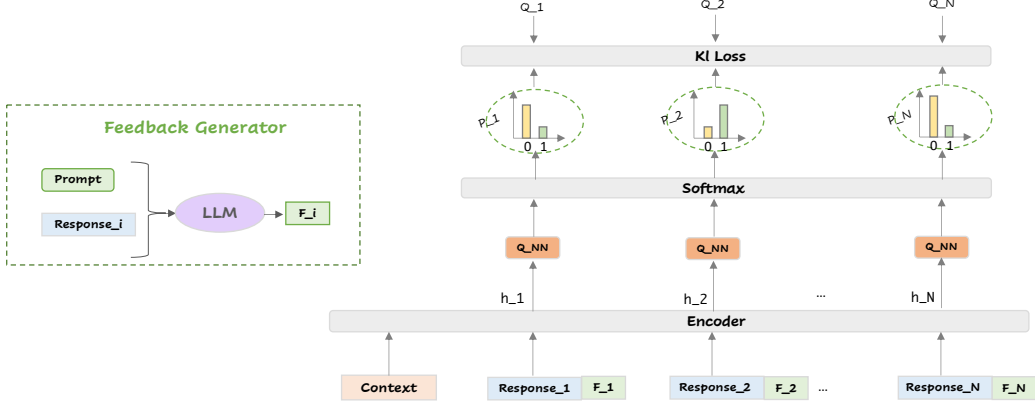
Feedback Generator

Prompt

Response_i

LLM

F_i

Q_1

Q_2

Q_N

Kl Loss

P_1

0 1

P_2

0 1

P_N

0 1

Softmax

Q_NN

Q_NN

Q_NN

h_1

h_2

...

h_N

Encoder

Context

Response_1

F_1

Response_2

F_2

...

Response_N

F_N